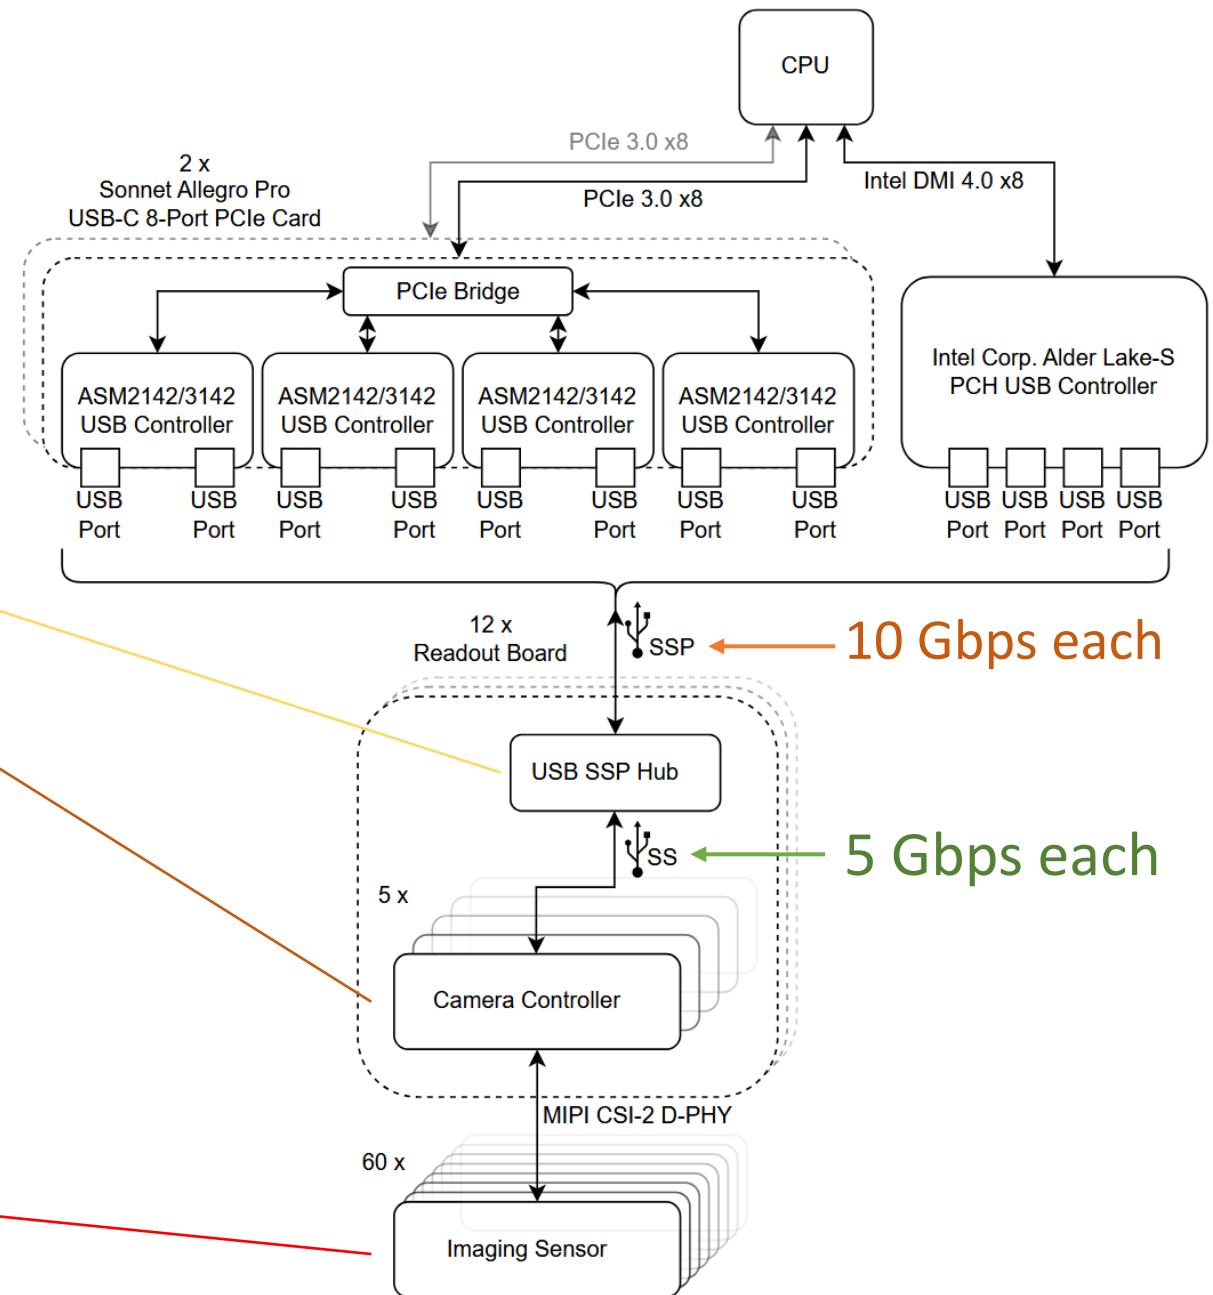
CPU

PCIe 3.0 x8

PCIe 3.0 x8

Intel DMI 4.0 x8

2 x
Sonnet Allegro Pro
USB-C 8-Port PCIe Card

PCIe Bridge

ASM2142/3142
USB Controller

ASM2142/3142
USB Controller

ASM2142/3142
USB Controller

ASM2142/3142
USB Controller

USB Port USB Port USB Port USB Port USB Port USB Port USB Port USB Port

Intel Corp. Alder Lake-S
PCH USB Controller

USB Port USB Port USB Port USB Port

12 x
Readout Board

SSP

10 Gbps each

USB SSP Hub

SS

5 Gbps each

5 x

Camera Controller

MIPI CSI-2 D-PHY

60 x

Imaging Sensor